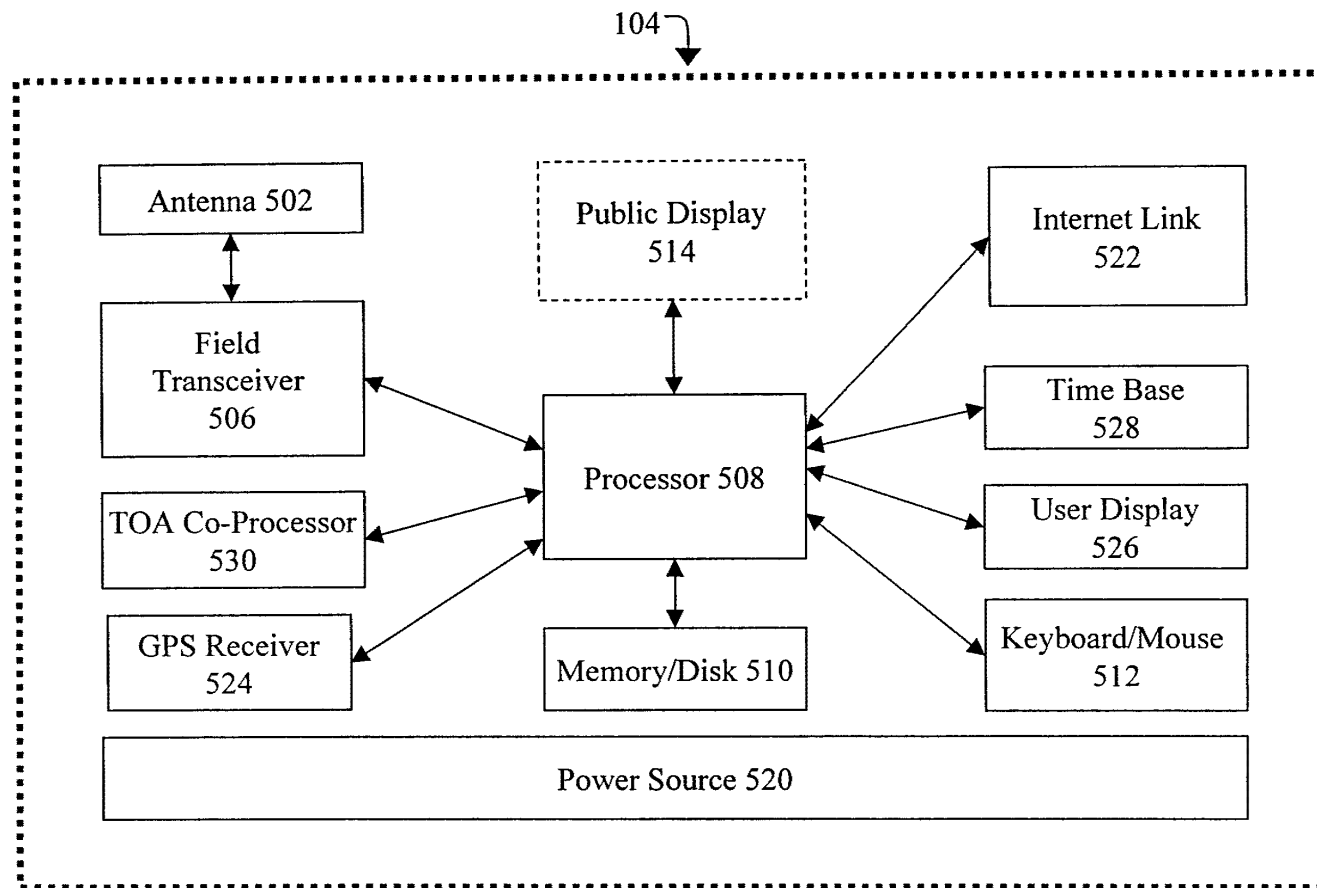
104

Antenna 502

Public Display 514

Internet Link 522

Field Transceiver 506

Time Base 528

Processor 508

TOA Co-Processor 530

User Display 526

GPS Receiver 524

Memory/Disk 510

Keyboard/Mouse 512

Power Source 520